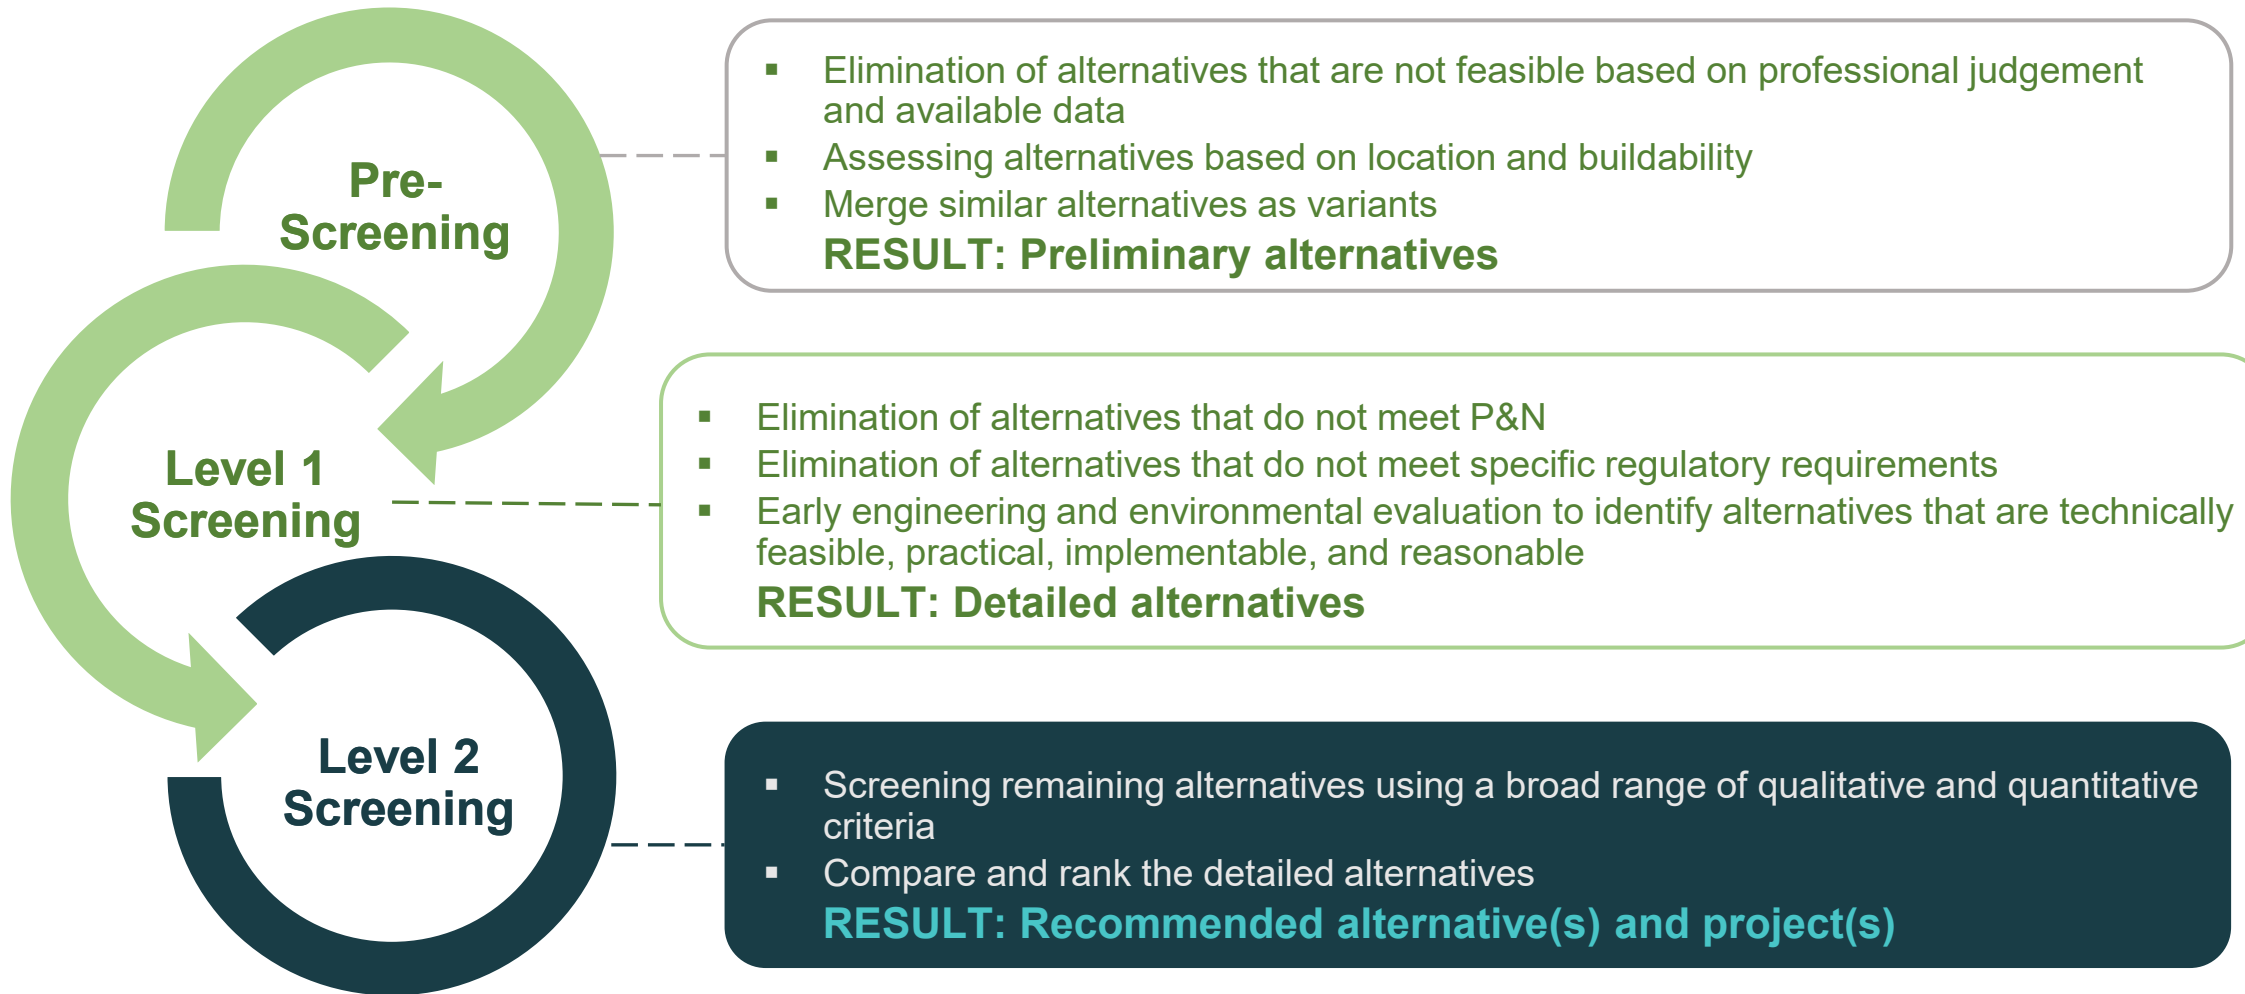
Pre-Screening

- Elimination of alternatives that are not feasible based on professional judgement and available data
- Assessing alternatives based on location and buildability
- Merge similar alternatives as variants

RESULT: Preliminary alternatives

Level 1 Screening

- Elimination of alternatives that do not meet P&N
- Elimination of alternatives that do not meet specific regulatory requirements
- Early engineering and environmental evaluation to identify alternatives that are technically feasible, practical, implementable, and reasonable

RESULT: Detailed alternatives

Level 2 Screening

- Screening remaining alternatives using a broad range of qualitative and quantitative criteria
- Compare and rank the detailed alternatives

RESULT: Recommended alternative(s) and project(s)